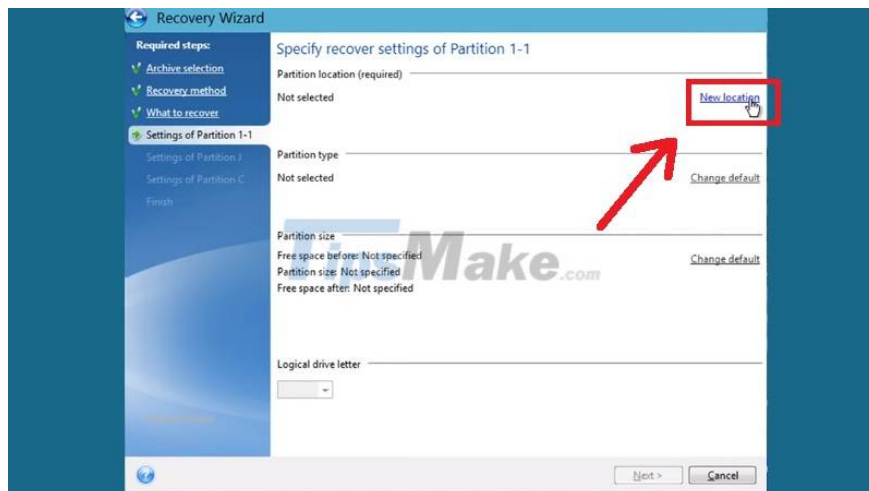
Recovery Wizard

Required steps:
Archive selection
Recovery method
What to recover
Settings of Partition 1-1
Settings of Partition J
Settings of Partition C
Finish

Specify recover settings of Partition 1-1

Partition location (required)
Not selected
New location

Partition type
Not selected
Change default

Partition size
Free space before: Not specified
Partition size: Not specified
Free space after: Not specified
Change default

TipsMake.com

Logical drive letter

Next >
Cancel